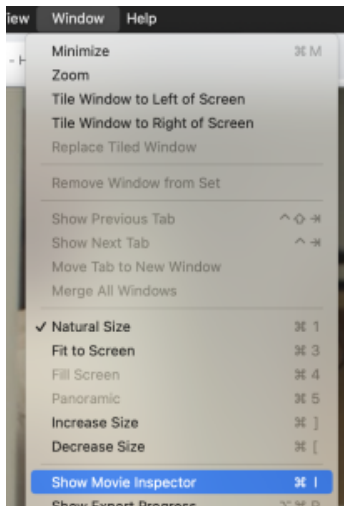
iew Window Help

- H

Minimize ⌘ M
Zoom
Tile Window to Left of Screen
Tile Window to Right of Screen
Replace Tiled Window

Remove Window from Set

Show Previous Tab ^⇧⇥
Show Next Tab ^⇥
Move Tab to New Window
Merge All Windows

✓ Natural Size ⌘ 1
Fit to Screen ⌘ 3
Fill Screen ⌘ 4
Panoramic ⌘ 5
Increase Size ⌘ ]
Decrease Size ⌘ [

Show Movie Inspector ⌘ I
Show Export Progress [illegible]